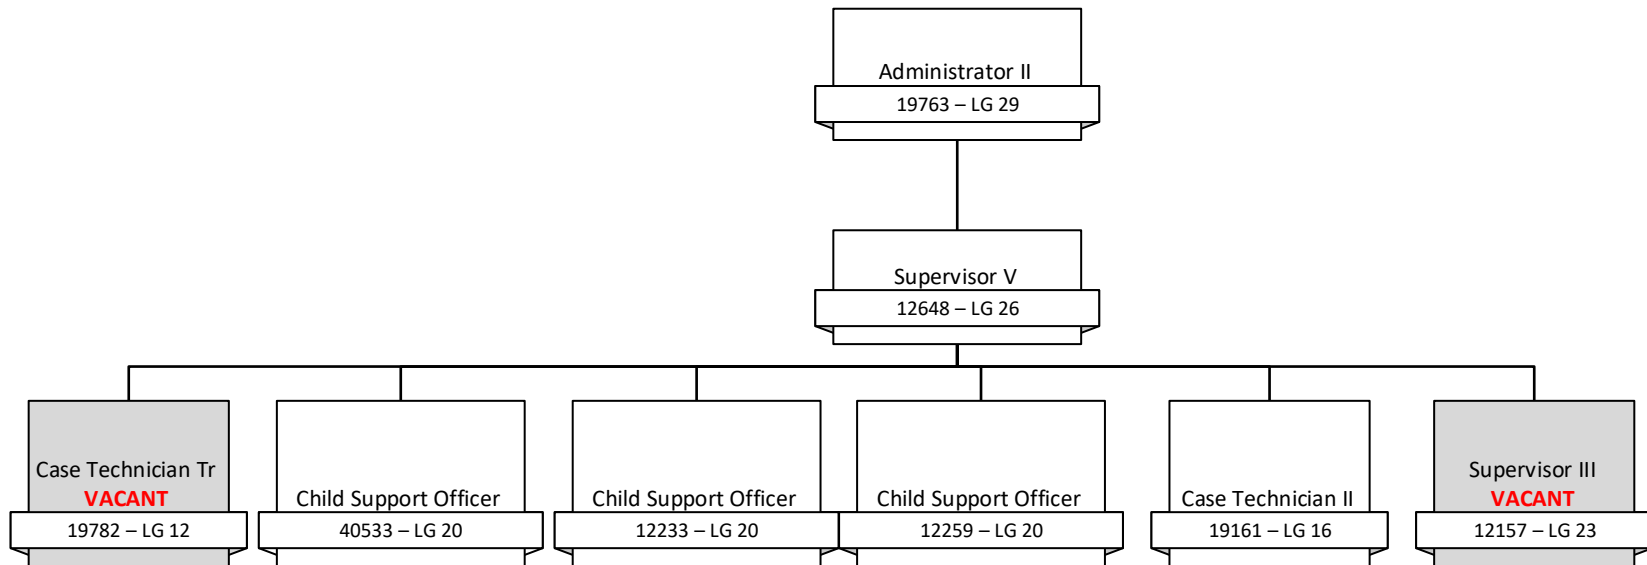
Administrator II
19763 – LG 29

Supervisor V
12648 – LG 26

Case Technician Tr
VACANT
19782 – LG 12

Child Support Officer
40533 – LG 20

Child Support Officer
12233 – LG 20

Child Support Officer
12259 – LG 20

Case Technician II
19161 – LG 16

Supervisor III
VACANT
12157 – LG 23